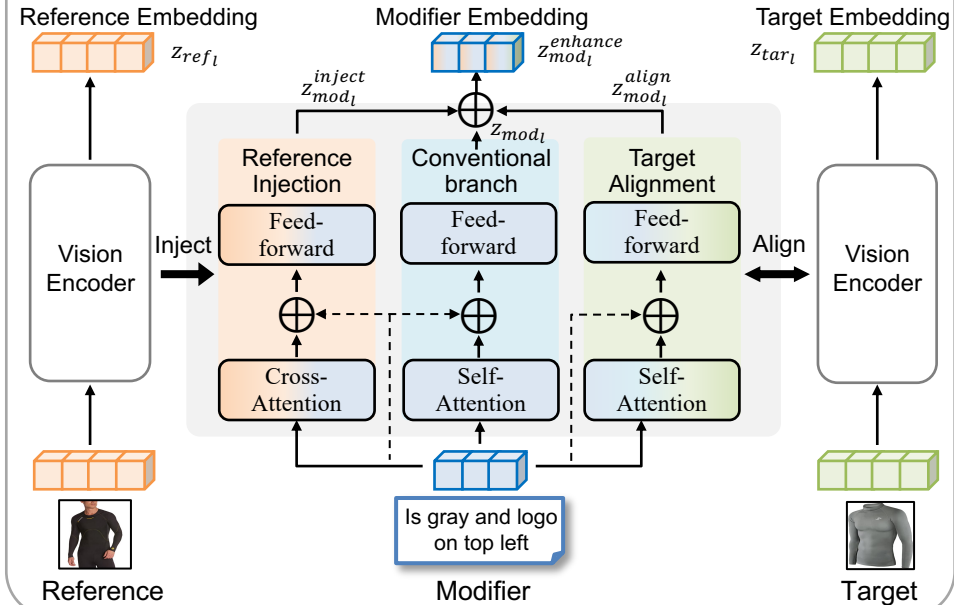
Reference Embedding

Modifier Embedding

Target Embedding

$z_{ref_l}$

$z_{mod_l}^{enhance}$

$z_{tar_l}$

$z_{mod_l}^{inject}$

$z_{mod_l}^{align}$

$\oplus$

$z_{mod_l}$

Vision Encoder

Inject

Reference Injection

Feed-forward

Cross-Attention

Conventional branch

Feed-forward

Self-Attention

Target Alignment

Feed-forward

Self-Attention

Align

Vision Encoder

Is gray and logo on top left

Reference

Modifier

Target